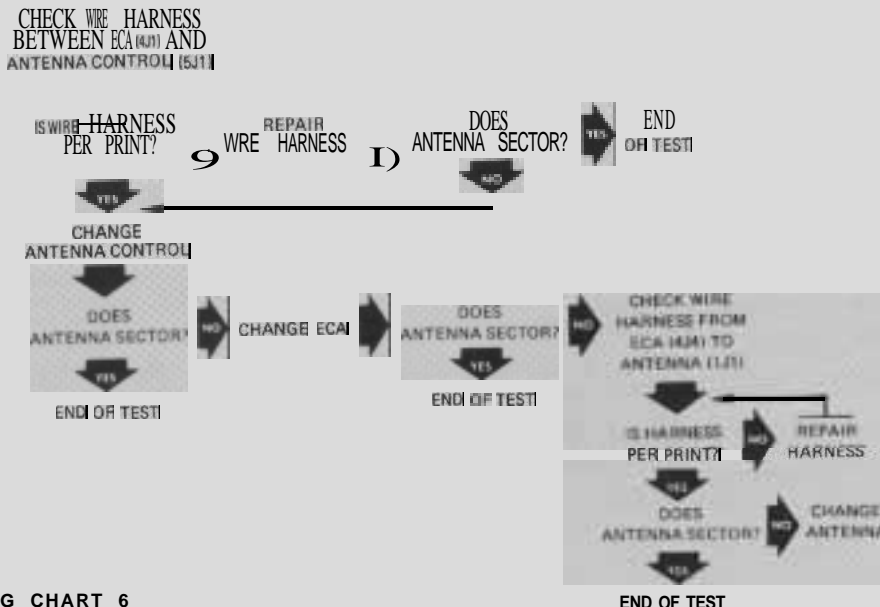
CHECK WIRE HARNESS BETWEEN ECA (4J1) AND ANTENNA CONTROL (5J1)

IS WIRE HARNESS PER PRINT?

NO

REPAIR WIRE HARNESS

DOES ANTENNA SECTOR?

YES

END OF TEST

NO

YES

CHANGE ANTENNA CONTROL

DOES ANTENNA SECTOR?

NO

CHANGE ECA

DOES ANTENNA SECTOR?

NO

CHECK WIRE HARNESS FROM ECA (4J4) TO ANTENNA (1J1)

YES

END OF TEST

YES

END OF TEST

IS HARNESS PER PRINT?

NO

REPAIR HARNESS

YES

DOES ANTENNA SECTOR?

NO

CHANGE ANTENNA

YES

G CHART 6

END OF TEST